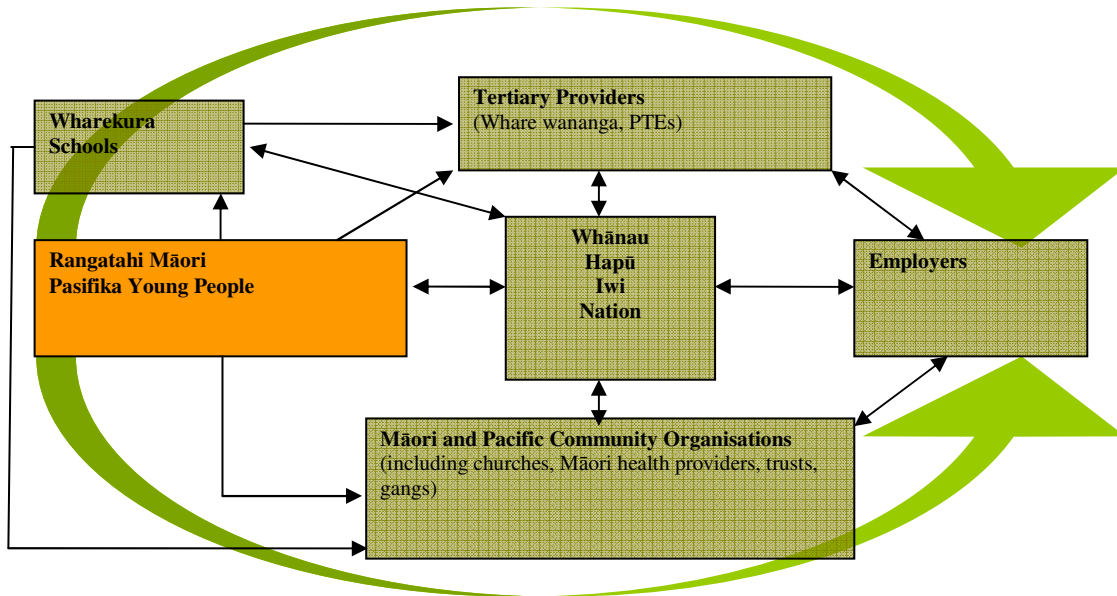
Wharekura
Schools

Tertiary Providers
(Whare wananga, PTEs)

Rangatahi Māori
Pasifika Young People

Whānau
Hapū
Iwi
Nation

Employers

Māori and Pacific Community Organisations
(including churches, Māori health providers, trusts, gangs)